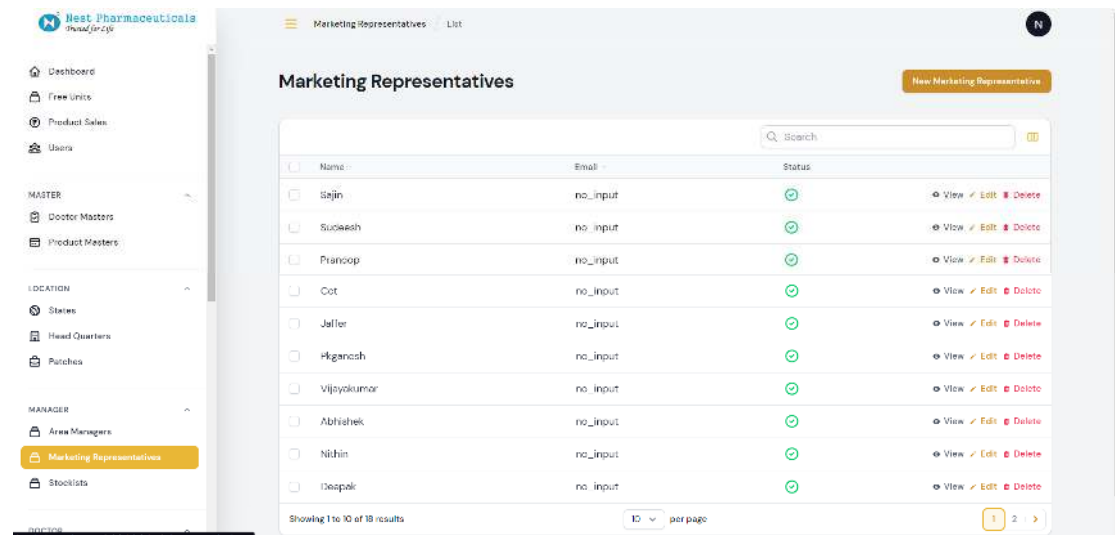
Nest Pharmaceuticals
Trusted for Life

Dashboard
Free Units
Product Sales
Users

MASTER
Doctor Masters
Product Masters

LOCATION
States
Head Quarters
Patches

MANAGER
Area Managers
Marketing Representatives
Stockists

DOCTOR

Marketing Representatives > List

N

Marketing Representatives

New Marketing Representative

Search

| | Name | Email | Status | |
|---|---|---|---|---|
| | Sajin | no_input | ✓ | View Edit Delete |
| | Sudeesh | no_input | ✓ | View Edit Delete |
| | Pranoop | no_input | ✓ | View Edit Delete |
| | Cot | no_input | ✓ | View Edit Delete |
| | Jaffer | no_input | ✓ | View Edit Delete |
| | Pkganesh | no_input | ✓ | View Edit Delete |
| | Vijayakumar | no_input | ✓ | View Edit Delete |
| | Abhishek | no_input | ✓ | View Edit Delete |
| | Nithin | no_input | ✓ | View Edit Delete |
| | Deepak | no_input | ✓ | View Edit Delete |

Showing 1 to 10 of 18 results

10 per page

1 2 >